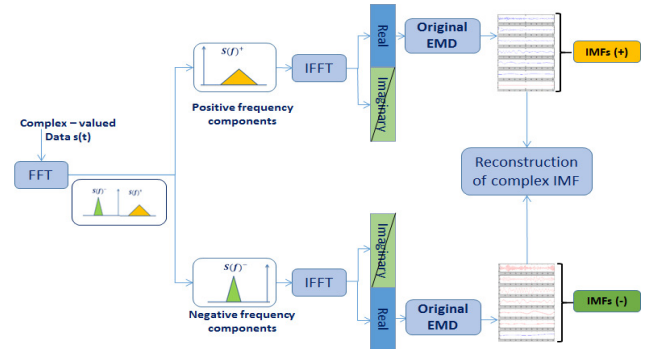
Complex – valued Data s(t)

FFT

$S(f)^-$ $S(f)^+$

$S(f)^+$

Positive frequency components

IFFT

Real

Imaginary

Original EMD

IMFs (+)

Reconstruction of complex IMF

$S(f)^-$

Negative frequency components

IFFT

Imaginary

Real

Original EMD

IMFs (-)